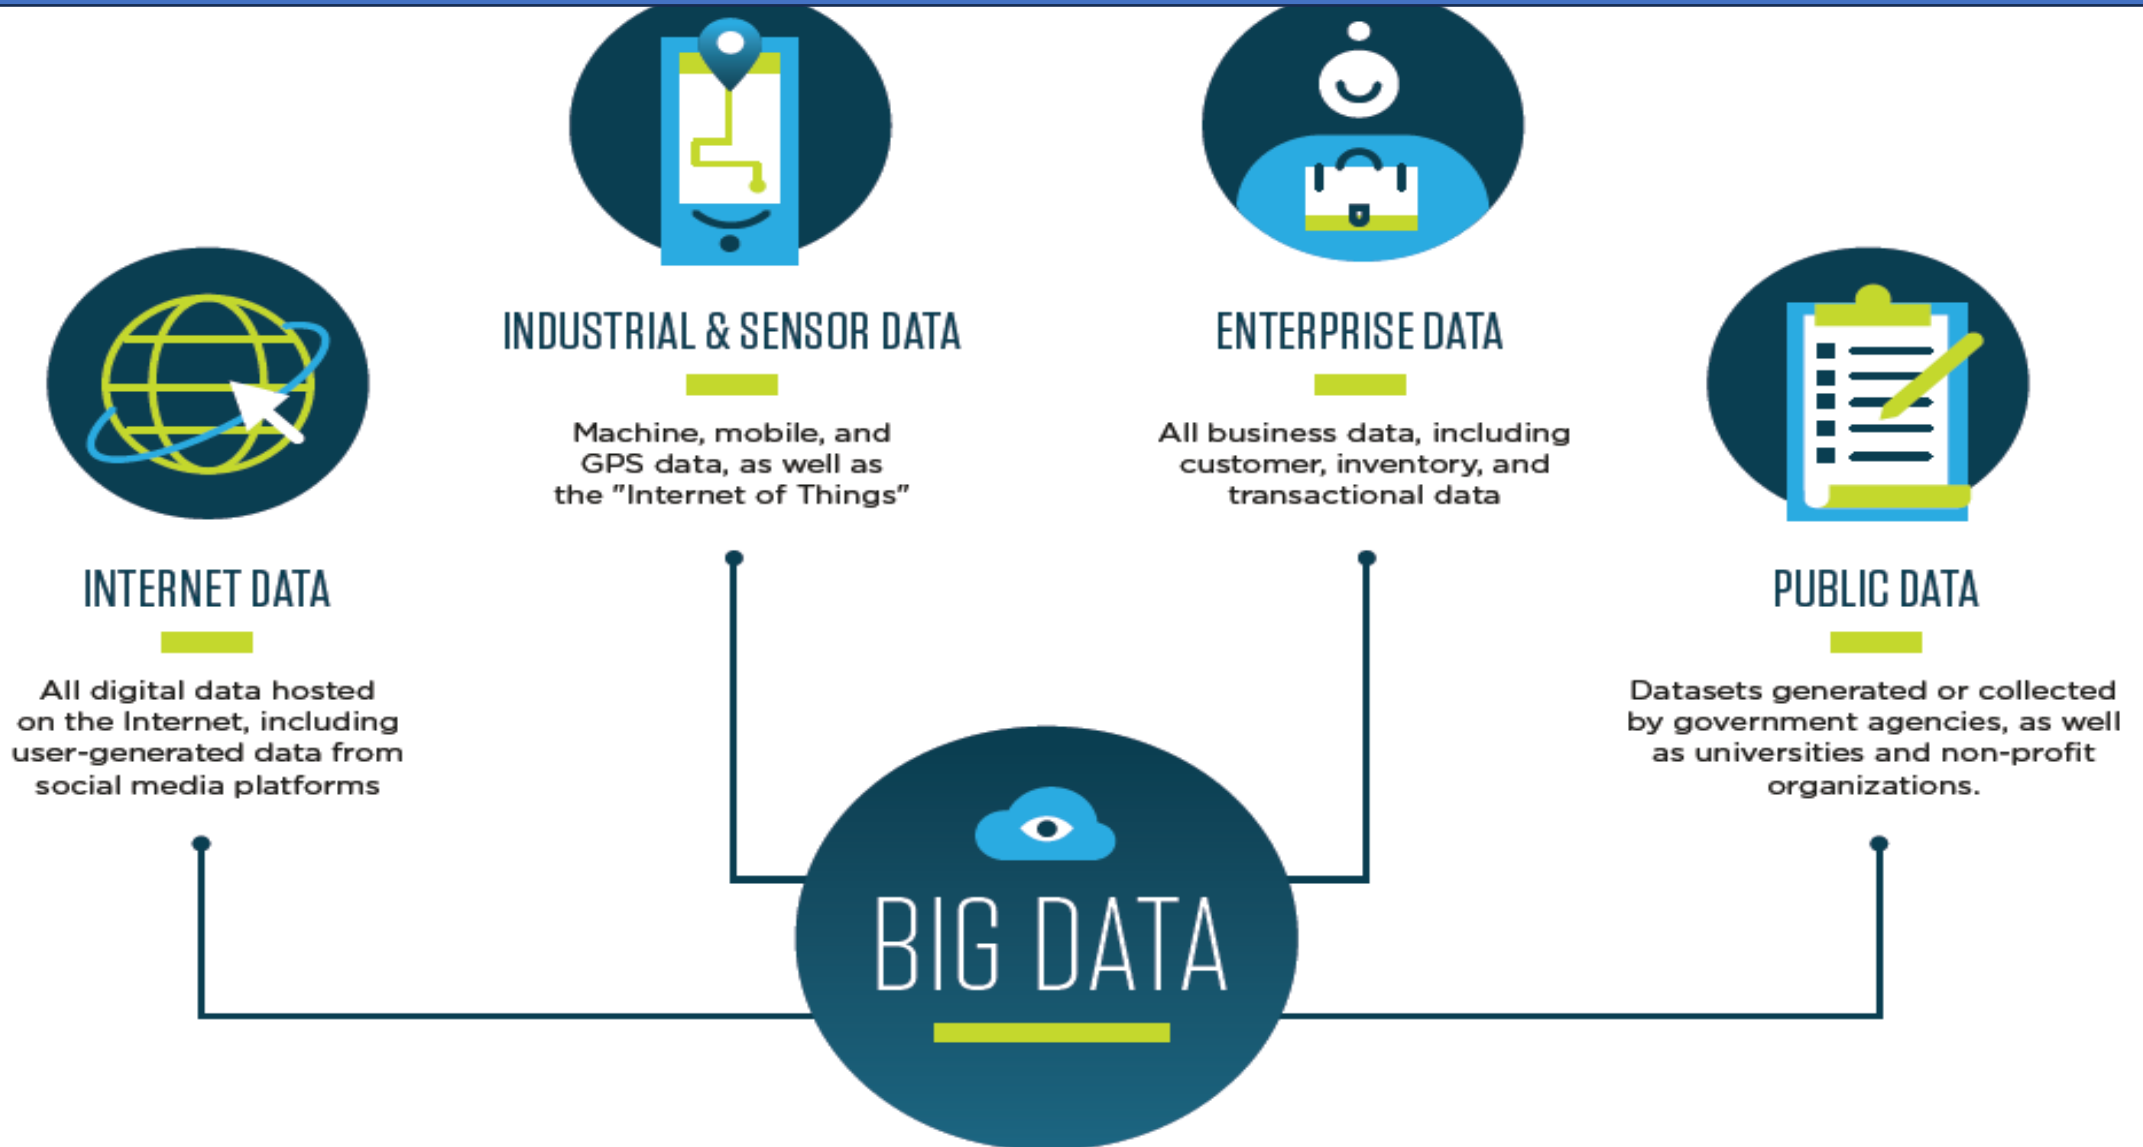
INDUSTRIAL & SENSOR DATA

Machine, mobile, and GPS data, as well as the "Internet of Things"

ENTERPRISE DATA

All business data, including customer, inventory, and transactional data

INTERNET DATA

All digital data hosted on the Internet, including user-generated data from social media platforms

PUBLIC DATA

Datasets generated or collected by government agencies, as well as universities and non-profit organizations.

BIG DATA